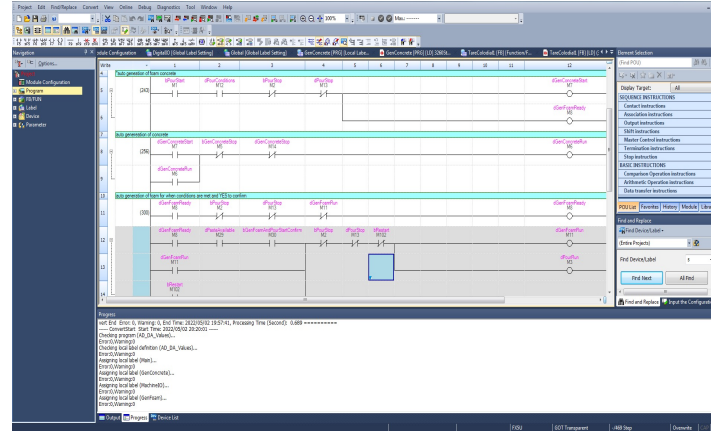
Project Edit Find/Replace Convert View Online Debug Diagnostics Tool Window Help

Navigation
Options...
Module Configuration
Program
FB/FUN
Label
Device
Parameter

odule Configuration | Digital(D) [Global Label Setting] | Global [Global Label Setting] | GenConcrete [PRG] [Local Labe... | GenConcrete [PRG] [LD] 328 | TankColleIDA [FB] [Function/F... | TankColleIDA [FB] [LD] 1 ...

Write

auto generation of foam concrete

(243) bPourStart M7 | dGenConditions M12 | bPourStop M2 | dPourStop M13 | dGenConcreteStart M7
dGenFoamReady M6

auto generation of concrete

(250) dGenConcreteStart M7 | dGenConcreteStop M8 | dGenConcreteStop M14 | dGenConcreteRun M9
dGenConcreteRun M9

auto generation of foam for when conditions are met and YES to confirm

(300) dGenFoamReady M6 | bPourStop M2 | dPourStop M13 | dGenFoamRun M11 | dGenFoamReady M6

dGenFoamReady M6 | dFoamAvailable M20 | dGenFoamAndPourStartConfirm M30 | bPourStop M2 | dPourStop M13 | bRestart M102 | dGenFoamRun M11
dGenFoamRun M11 | dPourRun M11
bRestart M102

Element Selection
(Find POU)
Display Target: All
SEQUENCE INSTRUCTIONS
Contact instructions
Association instructions
Output instructions
Shift instructions
Master Control instructions
Termination instructions
Stop instruction
BASIC INSTRUCTIONS
Comparison Operation instructions
Arithmetic Operation instructions
Data transfer instructions
POU List | Favorites | History | Module | Libra

Find and Replace
Find Device/Label
(Entire Projects)
Find Device/Label
Find Next | All Find
Find and Replace | Input the Configurat

Progress
Hart: End Error: 0, Warning: 0, End Time: 2022/05/02 19:57:41, Processing Time (Second): 0.689 ==========
----- Convert Start Start Time: 2022/05/02 20:20:01 -----
Checking program (AD_DA_Values)...
Error:0,Warning:0
Checking local label definition (AD_DA_Values)...
Error:0,Warning:0
Assigning local label (Main)...
Error:0,Warning:0
Assigning local label (GenConcrete)...
Error:0,Warning:0
Assigning local label (MachineIO)...
Error:0,Warning:0
Assigning local label (GenFoam)...
Error:0,Warning:0

Output | Progress | Device List

FX5U | GOT Transparent | 468 Step | Overwrite